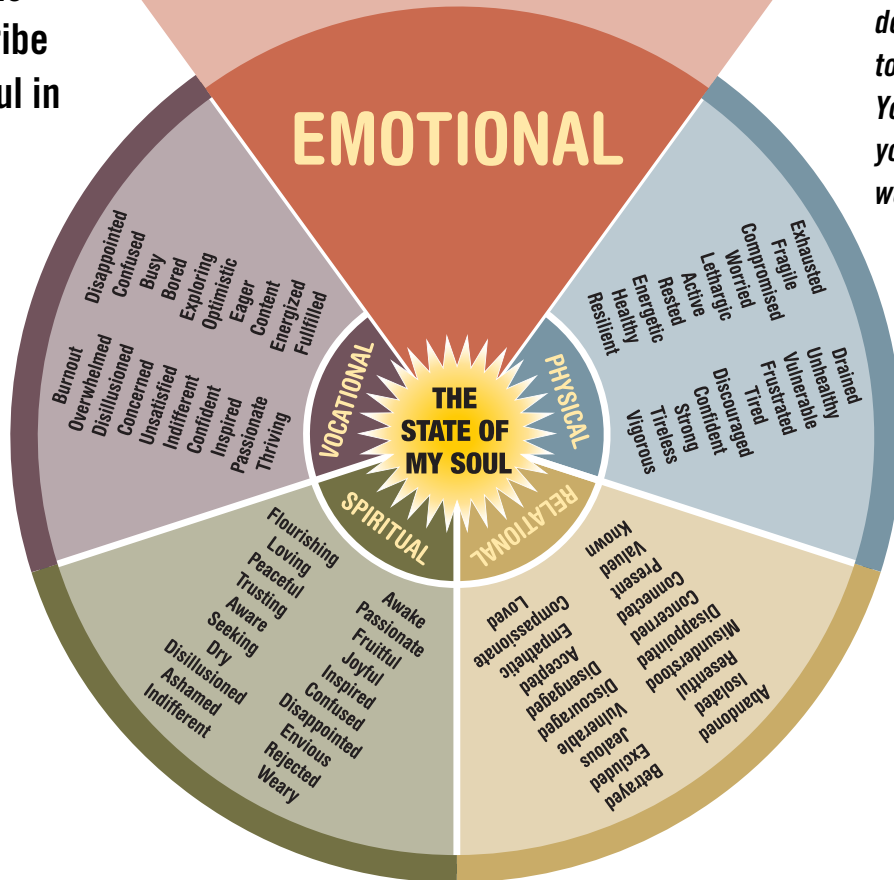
ibe
ul in

d
to
Y
y
w

EMOTIONAL

THE STATE OF MY SOUL

VOCATIONAL

Disappointed
Confused
Busy
Bored
Exploring
Optimistic
Eager
Content
Energized
Fulfilled

Burnout
Overwhelmed
Disillusioned
Concerned
Unsatisfied
Indifferent
Confident
Inspired
Passionate
Thriving

PHYSICAL

Exhausted
Fragile
Compromised
Worried
Lethargic
Active
Rested
Energetic
Healthy
Resilient

Drained
Unhealthy
Vulnerable
Frustrated
Tired
Discouraged
Confident
Strong
Tireless
Vigorous

SPIRITUAL

Flourishing
Loving
Peaceful
Trusting
Aware
Seeking
Dry
Disillusioned
Ashamed
Indifferent

Awake
Passionate
Fruitful
Joyful
Inspired
Confused
Disappointed
Envious
Rejected
Weary

RELATIONAL

Known
Valued
Present
Connected
Concerned
Disappointed
Misunderstood
Resentful
Isolated
Abandoned

Loved
Compassionate
Empathetic
Accepted
Disengaged
Discouraged
Vulnerable
Jealous
Excluded
Betrayed